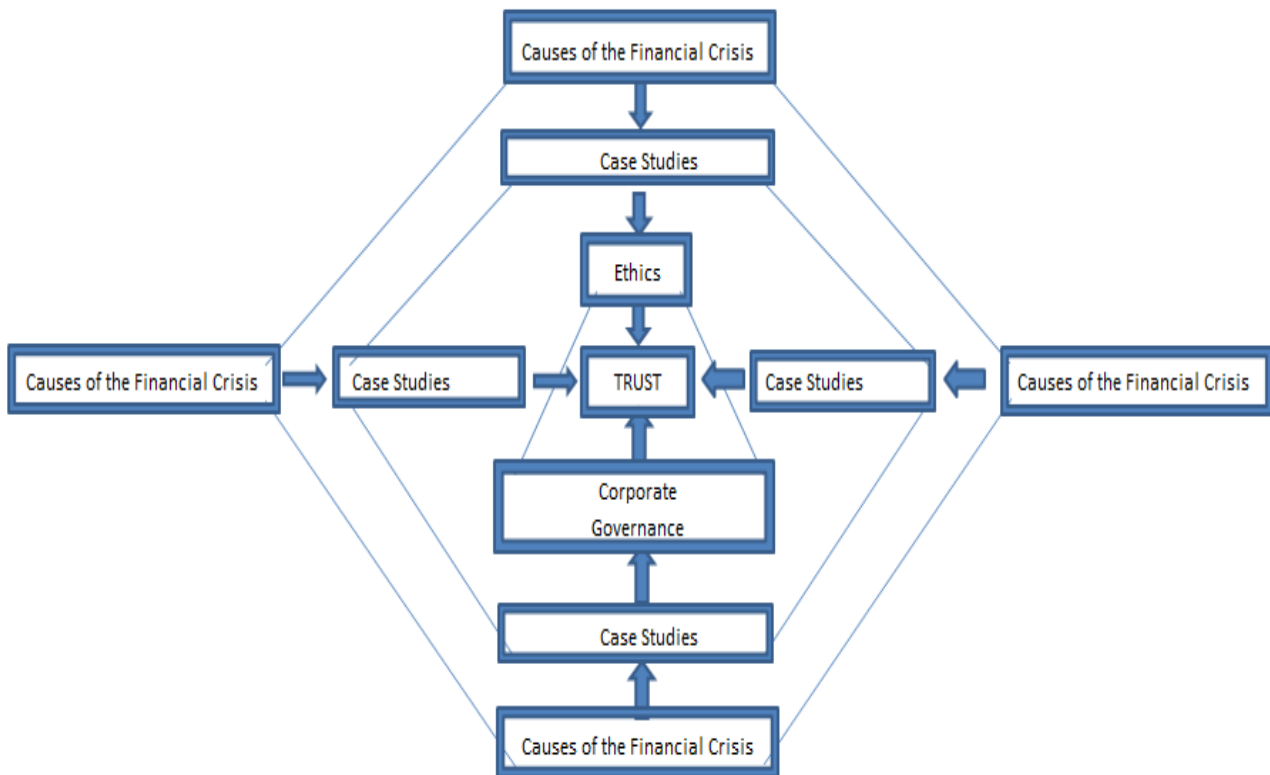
Causes of the Financial Crisis

Case Studies

Ethics

Causes of the Financial Crisis

Case Studies

TRUST

Case Studies

Causes of the Financial Crisis

Corporate Governance

Case Studies

Causes of the Financial Crisis